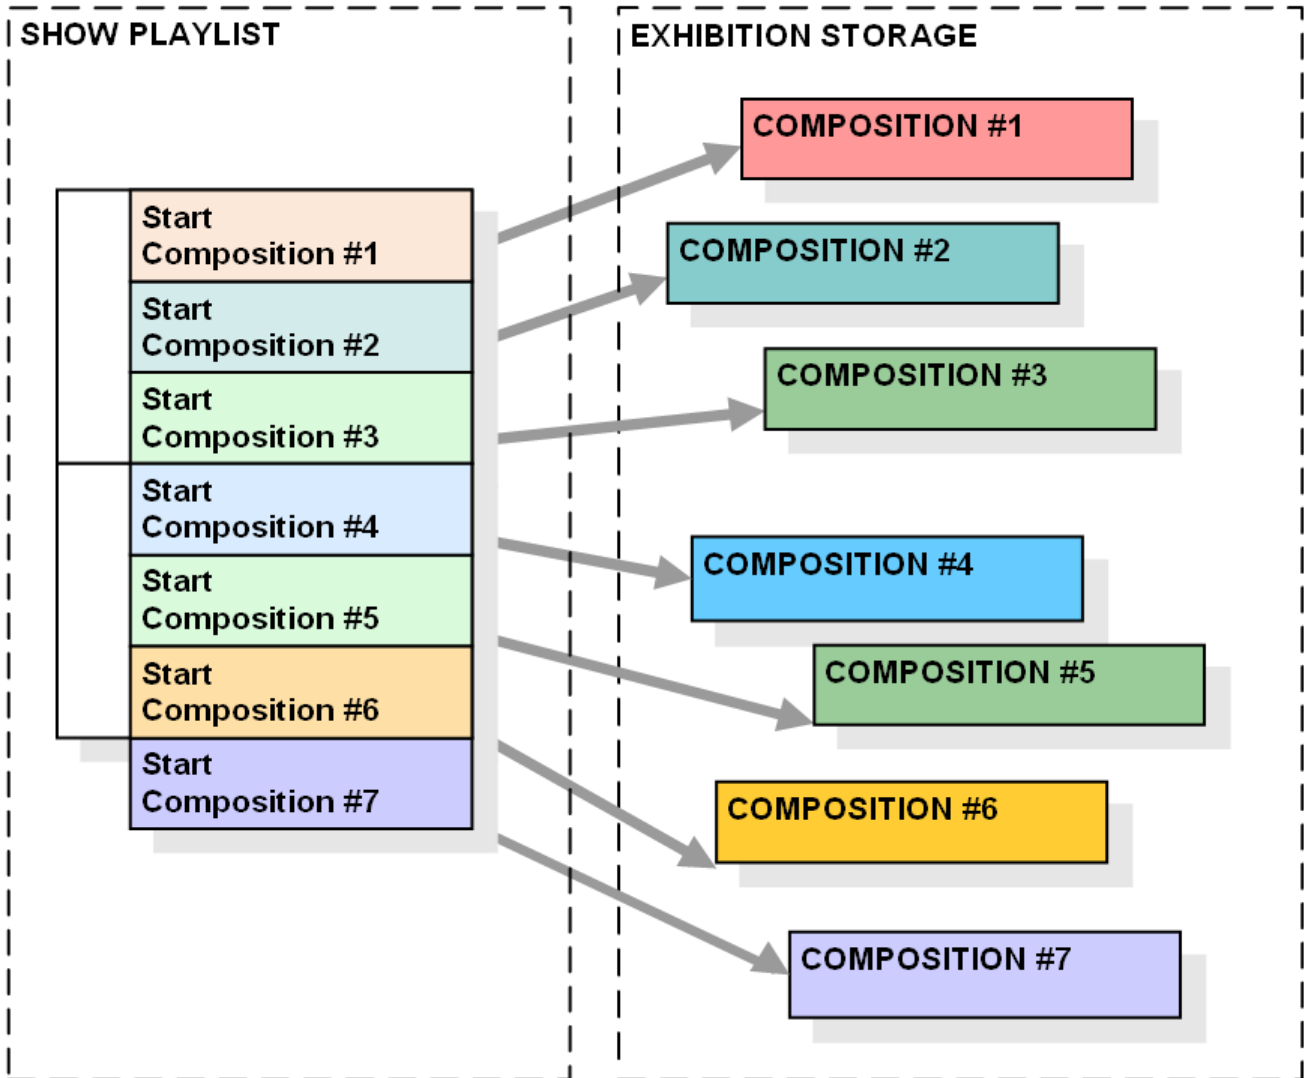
SHOW PLAYLIST

Start Composition #1

Start Composition #2

Start Composition #3

Start Composition #4

Start Composition #5

Start Composition #6

Start Composition #7

EXHIBITION STORAGE

COMPOSITION #1

COMPOSITION #2

COMPOSITION #3

COMPOSITION #4

COMPOSITION #5

COMPOSITION #6

COMPOSITION #7